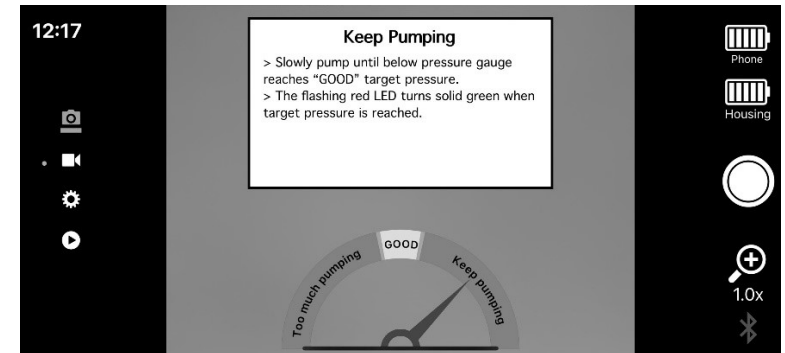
12:17

Keep Pumping

> Slowly pump until below pressure gauge reaches “GOOD” target pressure.
> The flashing red LED turns solid green when target pressure is reached.

Too much pumping
GOOD
Keep pumping

Phone
Housing

1.0x